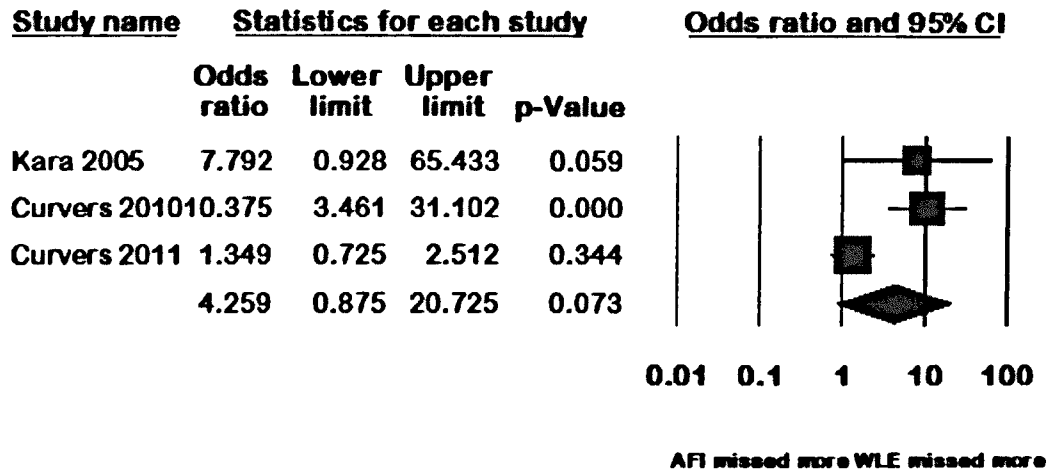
| Study name | Odds ratio | Lower limit | Upper limit | p-Value |
|---|---|---|---|---|
| Kara 2005 | 7.792 | 0.928 | 65.433 | 0.059 |
| Curvers 2010 | 10.375 | 3.461 | 31.102 | 0.000 |
| Curvers 2011 | 1.349 | 0.725 | 2.512 | 0.344 |
| | 4.259 | 0.875 | 20.725 | 0.073 |

Statistics for each study

Odds ratio and 95% CI

0.01 0.1 1 10 100

AFI missed more WLE missed more